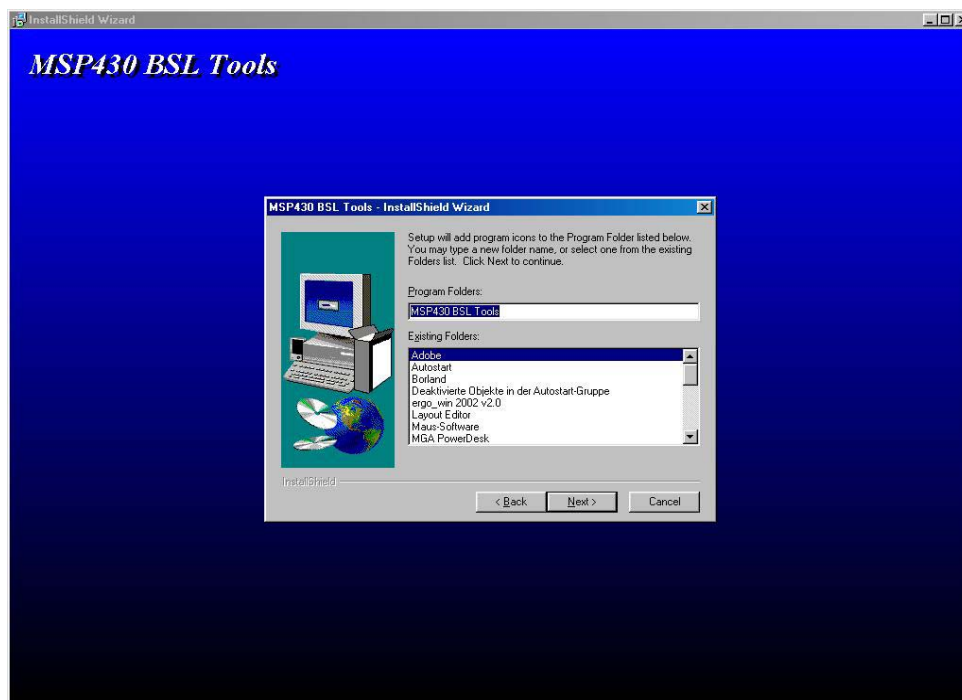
InstallShield Wizard

MSP430 BSL Tools

MSP430 BSL Tools - InstallShield Wizard

Setup will add program icons to the Program Folder listed below. You may type a new folder name, or select one from the existing Folders list. Click Next to continue.

Program Folders:

MSP430 BSL Tools

Existing Folders:

Adobe
Autostart
Borland
Deaktivierte Objekte in der Autostart-Gruppe
ergo_win 2002 v2.0
Layout Editor
Maus-Software
MGA PowerDesk

InstallShield

< Back
Next >
Cancel